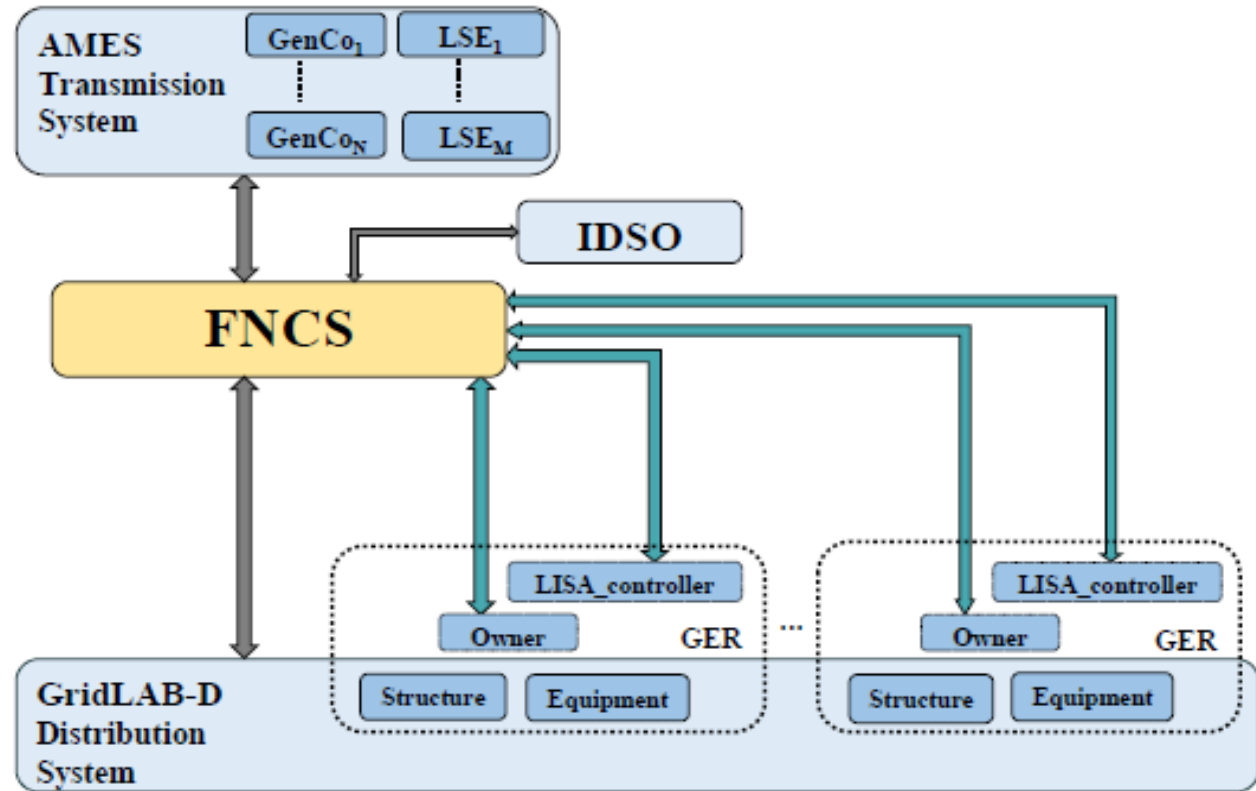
AMES Transmission System

$GenCo_1$

$LSE_1$

$GenCo_N$

$LSE_M$

IDSO

FNCS

LISA_controller

Owner

GER

Structure

Equipment

...

LISA_controller

Owner

GER

Structure

Equipment

GridLAB-D Distribution System